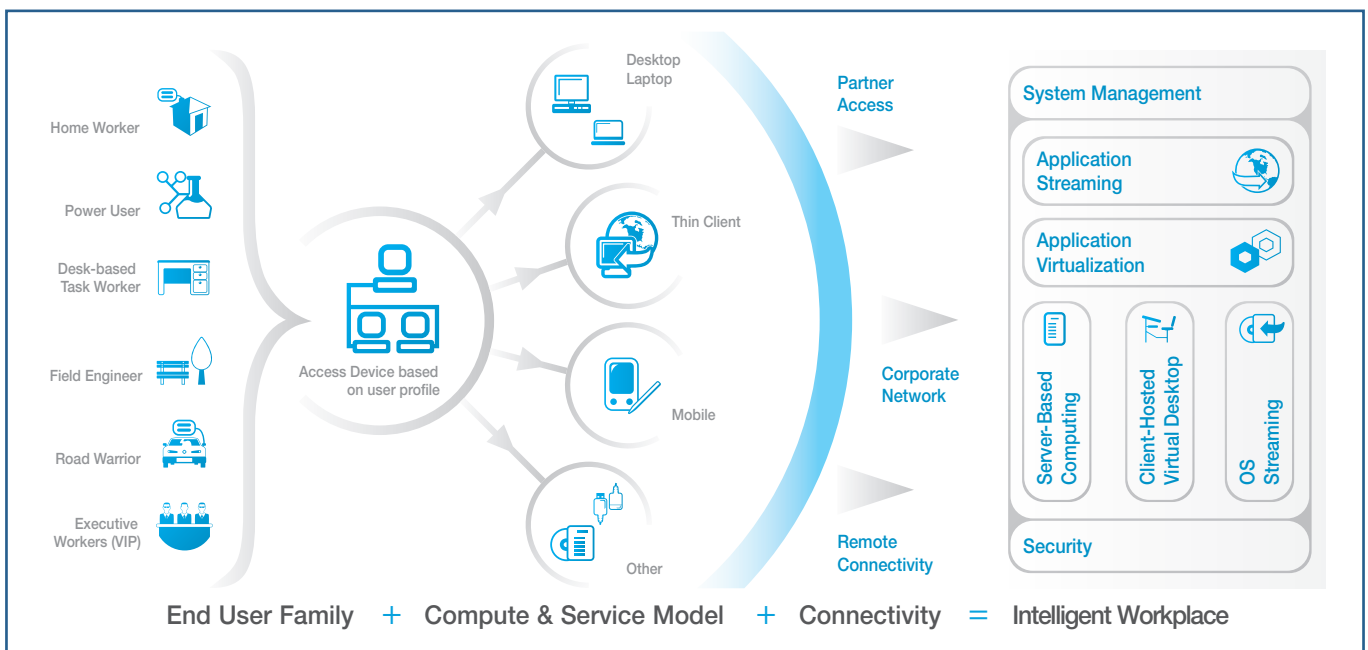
Home Worker

Power User

Desk-based Task Worker

Field Engineer

Road Warrior

Executive Workers (VIP)

Access Device based on user profile

Desktop Laptop

Thin Client

Mobile

Other

Partner Access

Corporate Network

Remote Connectivity

System Management

Application Streaming

Application Virtualization

Server-Based Computing

Client-Hosted Virtual Desktop

OS Streaming

Security

End User Family + Compute & Service Model + Connectivity = Intelligent Workplace